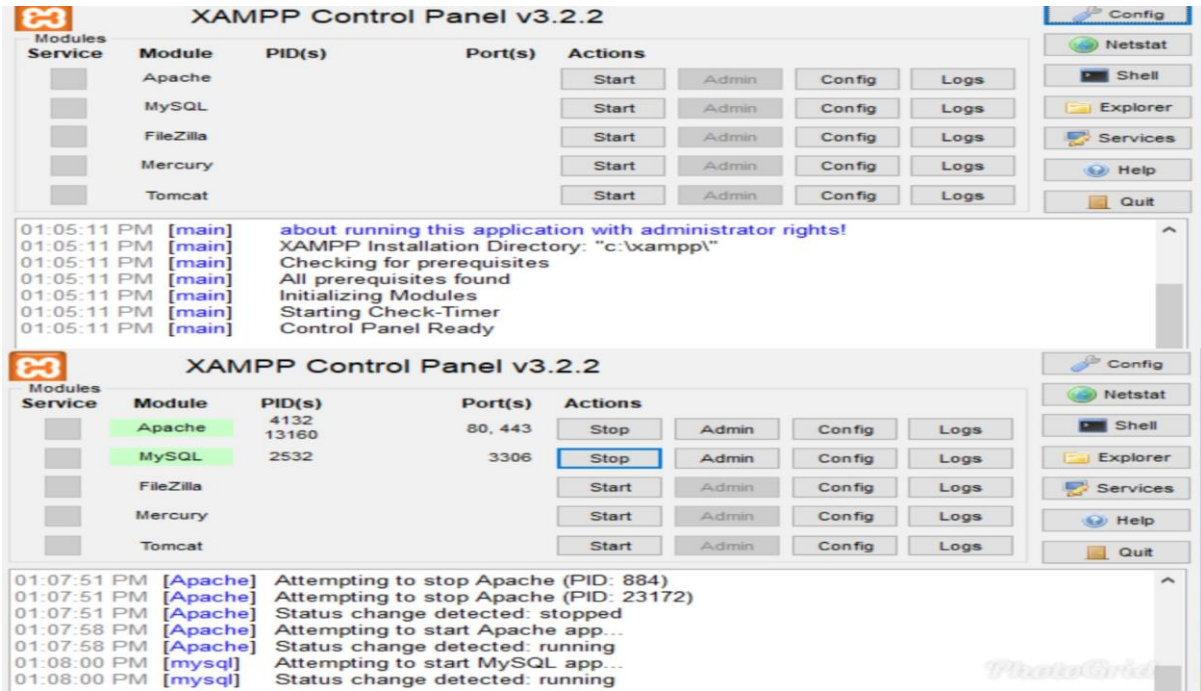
XAMPP Control Panel v3.2.2

Config
Netstat
Shell
Explorer
Services
Help
Quit

Modules

| Service | Module | PID(s) | Port(s) | Actions | | | |
|---|---|---|---|---|---|---|---|
| | Apache | | | Start | Admin | Config | Logs |
| | MySQL | | | Start | Admin | Config | Logs |
| | FileZilla | | | Start | Admin | Config | Logs |
| | Mercury | | | Start | Admin | Config | Logs |
| | Tomcat | | | Start | Admin | Config | Logs |

01:05:11 PM [main] about running this application with administrator rights!
01:05:11 PM [main] XAMPP Installation Directory: "c:\xampp\"
01:05:11 PM [main] Checking for prerequisites
01:05:11 PM [main] All prerequisites found
01:05:11 PM [main] Initializing Modules
01:05:11 PM [main] Starting Check-Timer
01:05:11 PM [main] Control Panel Ready

XAMPP Control Panel v3.2.2

Config
Netstat
Shell
Explorer
Services
Help
Quit

Modules

| Service | Module | PID(s) | Port(s) | Actions | | | |
|---|---|---|---|---|---|---|---|
| | Apache | 4132 13160 | 80, 443 | Stop | Admin | Config | Logs |
| | MySQL | 2532 | 3306 | Stop | Admin | Config | Logs |
| | FileZilla | | | Start | Admin | Config | Logs |
| | Mercury | | | Start | Admin | Config | Logs |
| | Tomcat | | | Start | Admin | Config | Logs |

01:07:51 PM [Apache] Attempting to stop Apache (PID: 884)
01:07:51 PM [Apache] Attempting to stop Apache (PID: 23172)
01:07:51 PM [Apache] Status change detected: stopped
01:07:58 PM [Apache] Attempting to start Apache app...
01:07:58 PM [Apache] Status change detected: running
01:08:00 PM [mysql] Attempting to start MySQL app...
01:08:00 PM [mysql] Status change detected: running

PhotoGrid